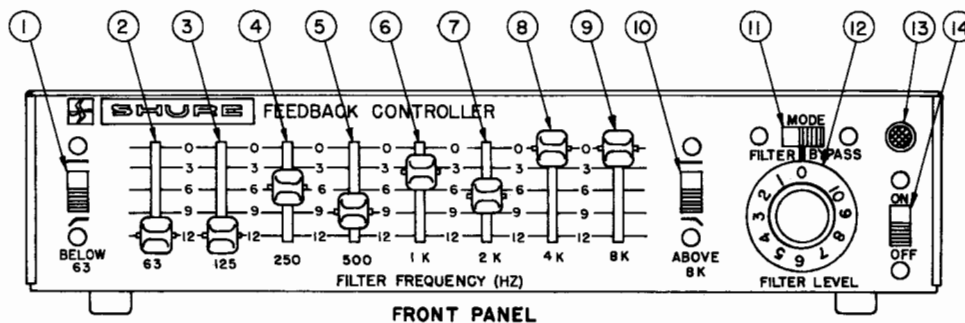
1 2 3 4 5 6 7 8 9 10 11 12 13 14

SHURE FEEDBACK CONTROLLER

0 3 6 9 12 0 3 6 9 12 0 3 6 9 12 0 3 6 9 12 0 3 6 9 12 0 3 6 9 12

BELOW 63

63

125

250

500

1 K

2 K

4 K

8 K

ABOVE 8K

FILTER FREQUENCY (HZ)

MODE

FILTER BYPASS

0 1 2 3 4 5 6 7 8 9 10

FILTER LEVEL

ON

OFF

FRONT PANEL